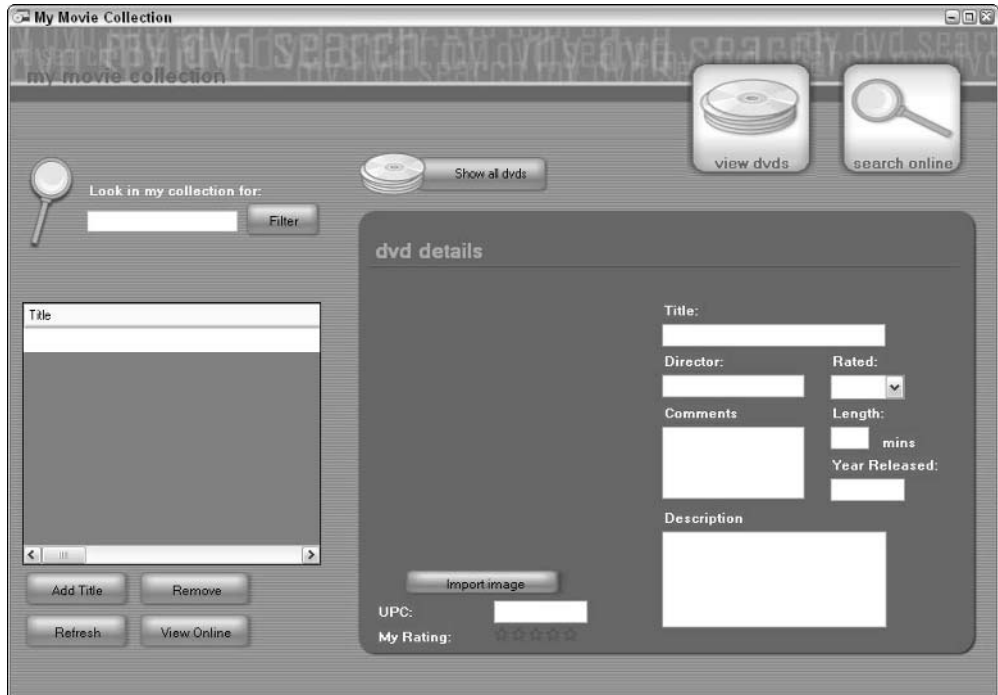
My Movie Collection

dvd search dvd search dvd search

my movie collection

view dvds

search online

Look in my collection for:

Filter

Show all dvds

dvd details

Title

Title:

Director:

Rated:

Comments

Length:

mins

Year Released:

Description

Import image

UPC:

My Rating:

Add Title

Remove

Refresh

View Online